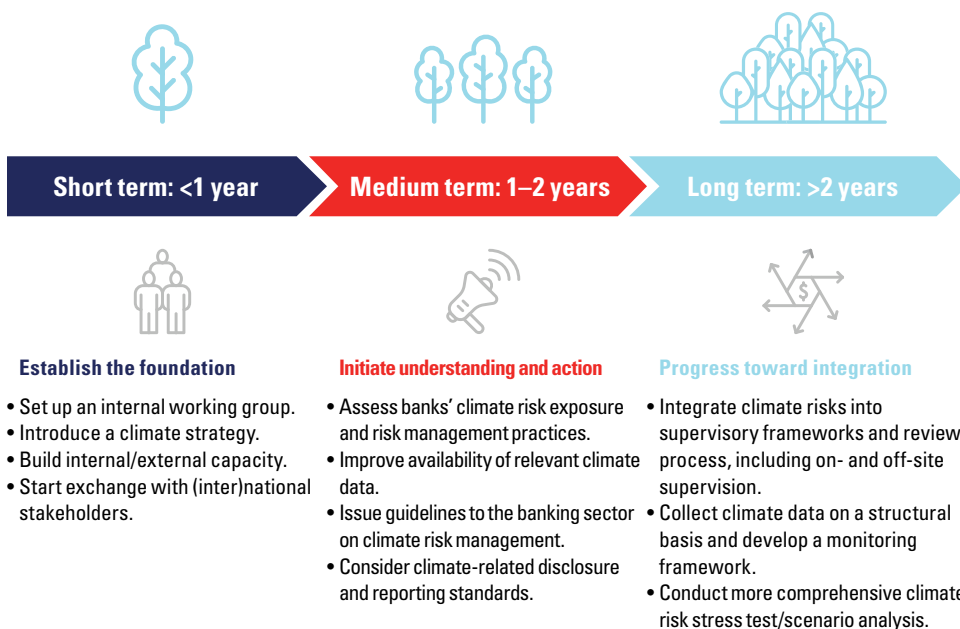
Short term: <1 year

Medium term: 1–2 years

Long term: >2 years

$

Establish the foundation

• Set up an internal working group.
• Introduce a climate strategy.
• Build internal/external capacity.
• Start exchange with (inter)national stakeholders.

Initiate understanding and action

• Assess banks' climate risk exposure and risk management practices.
• Improve availability of relevant climate data.
• Issue guidelines to the banking sector on climate risk management.
• Consider climate-related disclosure and reporting standards.

Progress toward integration

• Integrate climate risks into supervisory frameworks and review process, including on- and off-site supervision.
• Collect climate data on a structural basis and develop a monitoring framework.
• Conduct more comprehensive climate risk stress test/scenario analysis.